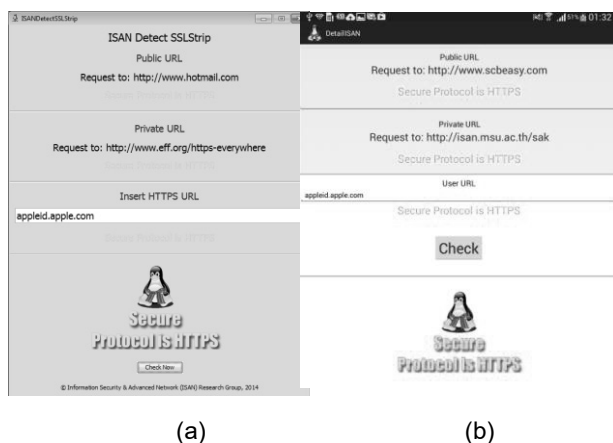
ISANDetectSSLStrip

ISAN Detect SSLStrip

Public URL

Request to: http://www.hotmail.com

Secure Protocol is HTTPS

Private URL

Request to: http://www.eff.org/https-everywhere

Secure Protocol is HTTPS

Insert HTTPS URL

appleid.apple.com

Secure Protocol is HTTPS

Secure Protocol is HTTPS

Check Now

© Information Security & Advanced Network (ISAN) Research Group, 2014

01:32

DetailISAN

Public URL

Request to: http://www.scbeasy.com

Secure Protocol is HTTPS

Private URL

Request to: http://isan.msu.ac.th/sak

Secure Protocol is HTTPS

User URL

appleid.apple.com

Secure Protocol is HTTPS

Check

Secure Protocol is HTTPS

(a)

(b)